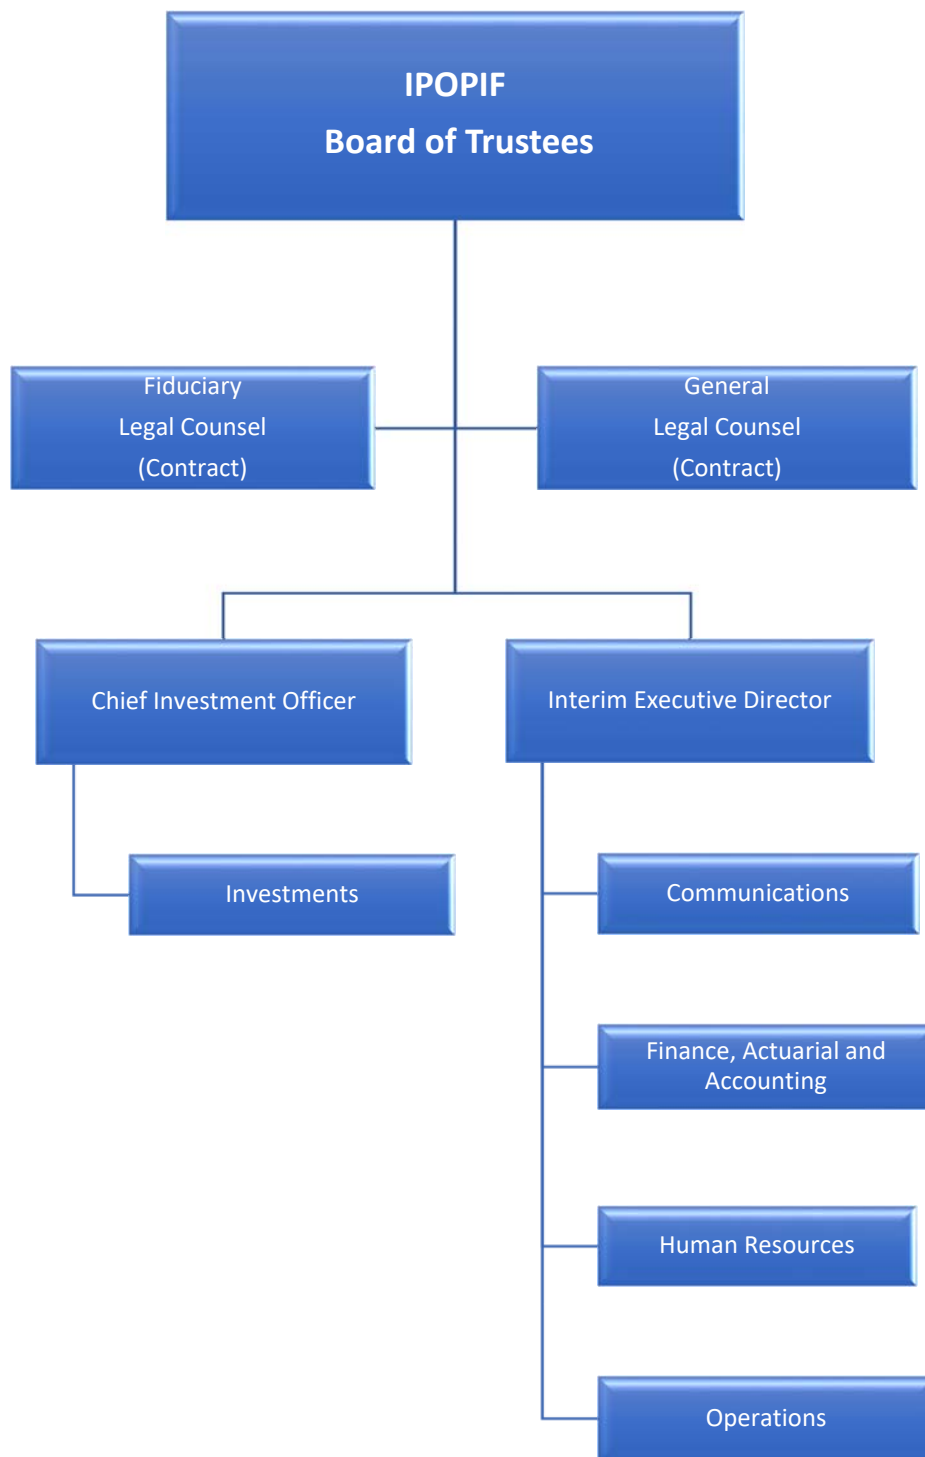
IPOPIF
Board of Trustees

Fiduciary
Legal Counsel
(Contract)

General
Legal Counsel
(Contract)

Chief Investment Officer

Interim Executive Director

Investments

Communications

Finance, Actuarial and Accounting

Human Resources

Operations